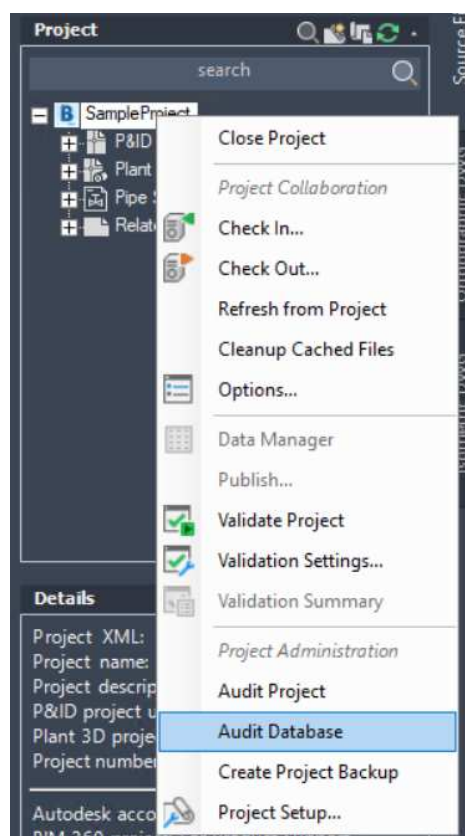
Project

search

SampleProject

P&ID

Plant

Pipe

Relat

Close Project

Project Collaboration

Check In...

Check Out...

Refresh from Project

Cleanup Cached Files

Options...

Data Manager

Publish...

Validate Project

Validation Settings...

Validation Summary

Project Administration

Audit Project

Audit Database

Create Project Backup

Project Setup...

Details

Project XML:

Project name:

Project descrip

P&ID project u

Plant 3D proje

Project number

Autodesk acco

Source F

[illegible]